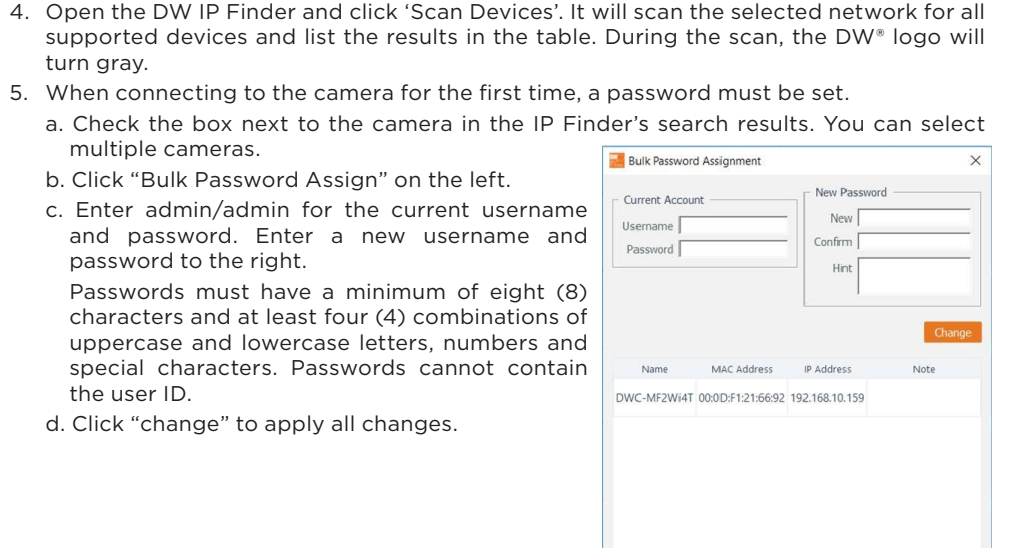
4. Open the DW IP Finder and click ‘Scan Devices’. It will scan the selected network for all supported devices and list the results in the table. During the scan, the DW® logo will turn gray.

5. When connecting to the camera for the first time, a password must be set.

a. Check the box next to the camera in the IP Finder’s search results. You can select multiple cameras.

b. Click “Bulk Password Assign” on the left.

c. Enter admin/admin for the current username and password. Enter a new username and password to the right.

Passwords must have a minimum of eight (8) characters and at least four (4) combinations of uppercase and lowercase letters, numbers and special characters. Passwords cannot contain the user ID.

d. Click “change” to apply all changes.

Bulk Password Assignment ×

Current Account
Username
Password

New Password
New
Confirm
Hint

Change

| Name | MAC Address | IP Address | Note |
|---|---|---|---|
| DWC-MF2Wi4T | 00:0D:F1:21:66:92 | 192.168.10.159 | |